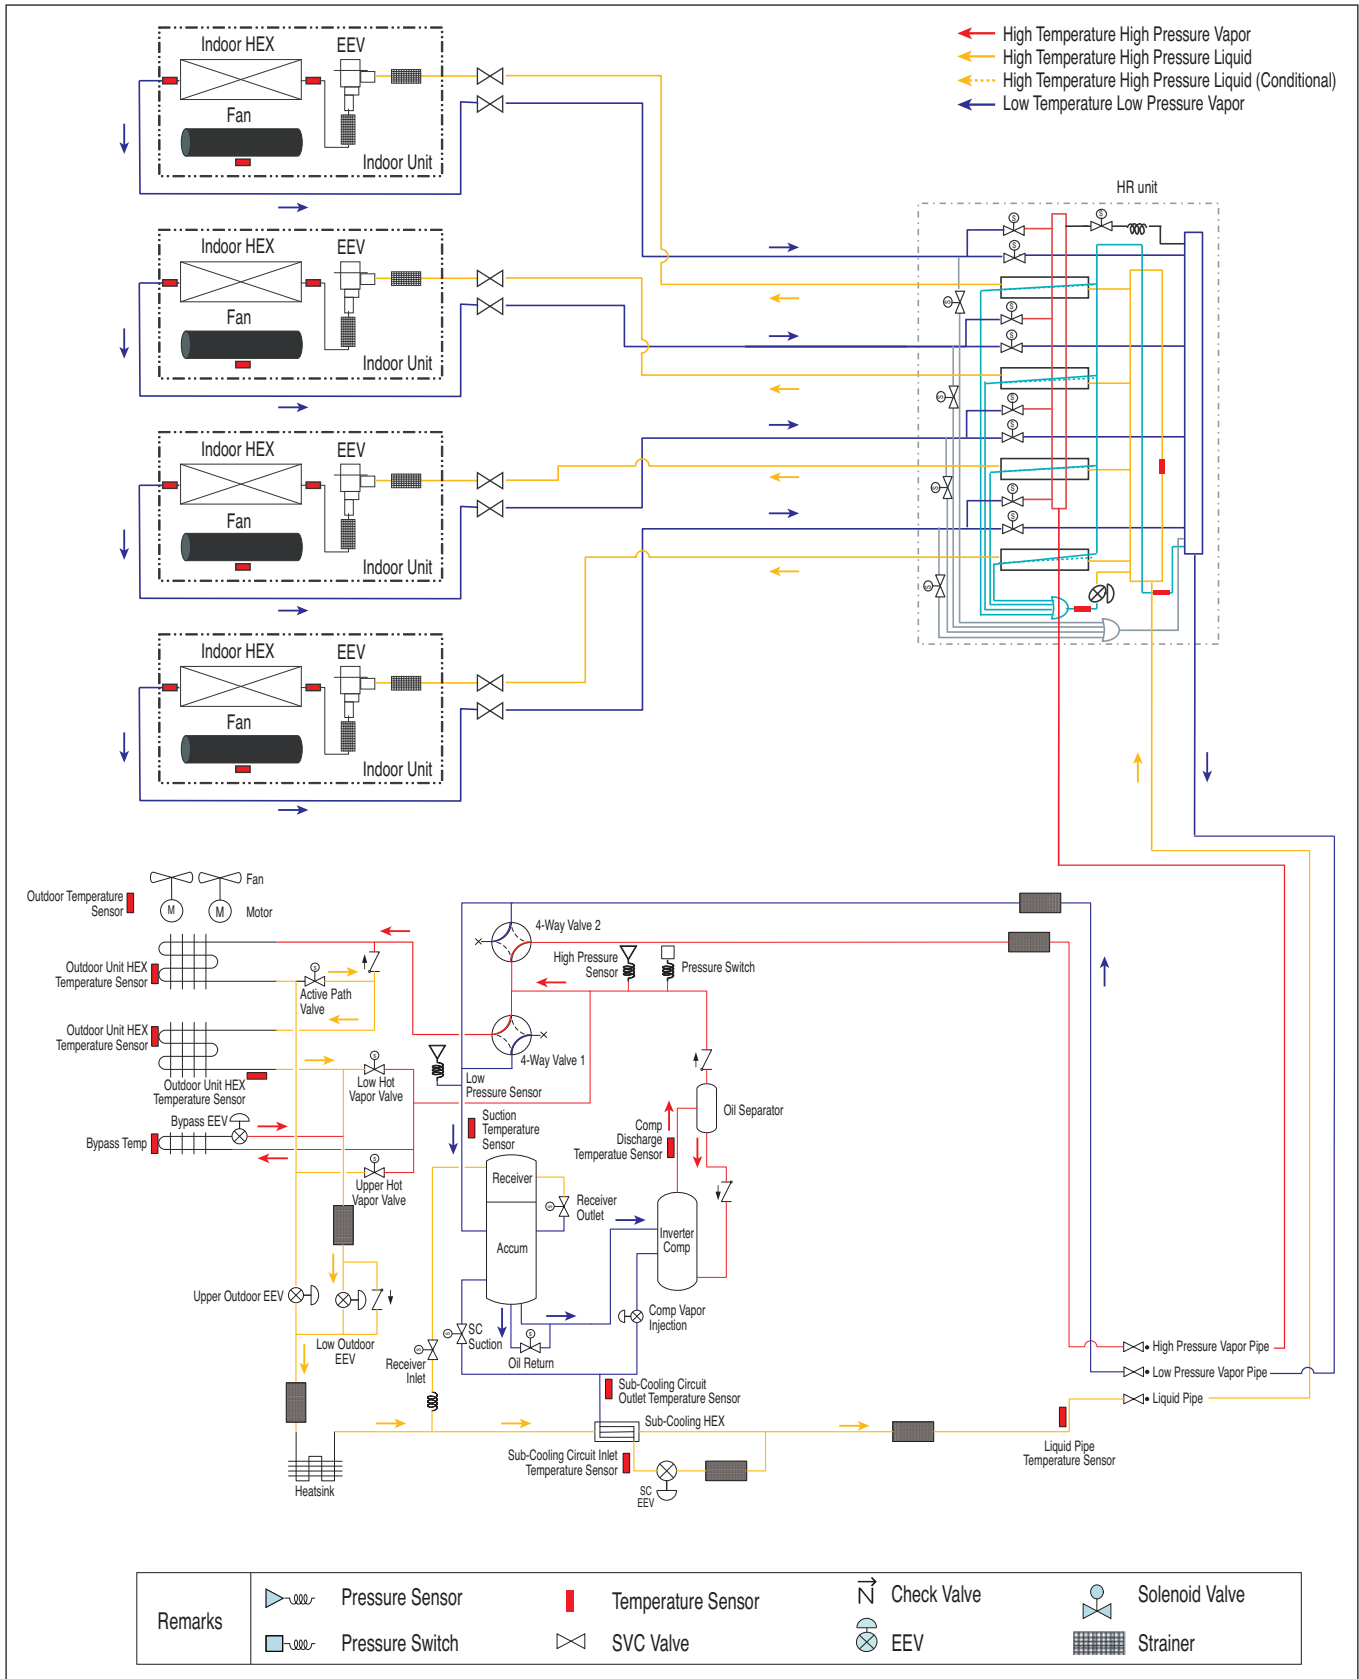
High Temperature High Pressure Vapor
High Temperature High Pressure Liquid
High Temperature High Pressure Liquid (Conditional)
Low Temperature Low Pressure Vapor

Indoor HEX
EEV
Fan
Indoor Unit

Indoor HEX
EEV
Fan
Indoor Unit

Indoor HEX
EEV
Fan
Indoor Unit

Indoor HEX
EEV
Fan
Indoor Unit

HR unit

Outdoor Temperature Sensor
Fan
Motor
M
M
Outdoor Unit HEX Temperature Sensor
Active Path Valve
Outdoor Unit HEX Temperature Sensor
Outdoor Unit HEX Temperature Sensor
Low Hot Vapor Valve
Bypass EEV
Bypass Temp
Upper Hot Vapor Valve
Upper Outdoor EEV
Low Outdoor EEV
Receiver Inlet
Heatsink
4-Way Valve 2
High Pressure Sensor
Pressure Switch
4-Way Valve 1
Low Pressure Sensor
Suction Temperature Sensor
Comp Discharge Temperature Sensor
Oil Separator
Receiver
Receiver Outlet
Accum
Inverter Comp
Comp Vapor Injection
SC Suction
Oil Return
Sub-Cooling Circuit Outlet Temperature Sensor
Sub-Cooling HEX
Sub-Cooling Circuit Inlet Temperature Sensor
SC EEV
High Pressure Vapor Pipe
Low Pressure Vapor Pipe
Liquid Pipe
Liquid Pipe Temperature Sensor

| Remarks | Pressure Sensor | Temperature Sensor | Check Valve | Solenoid Valve |
|---|---|---|---|---|
| | Pressure Switch | SVC Valve | EEV | Strainer |